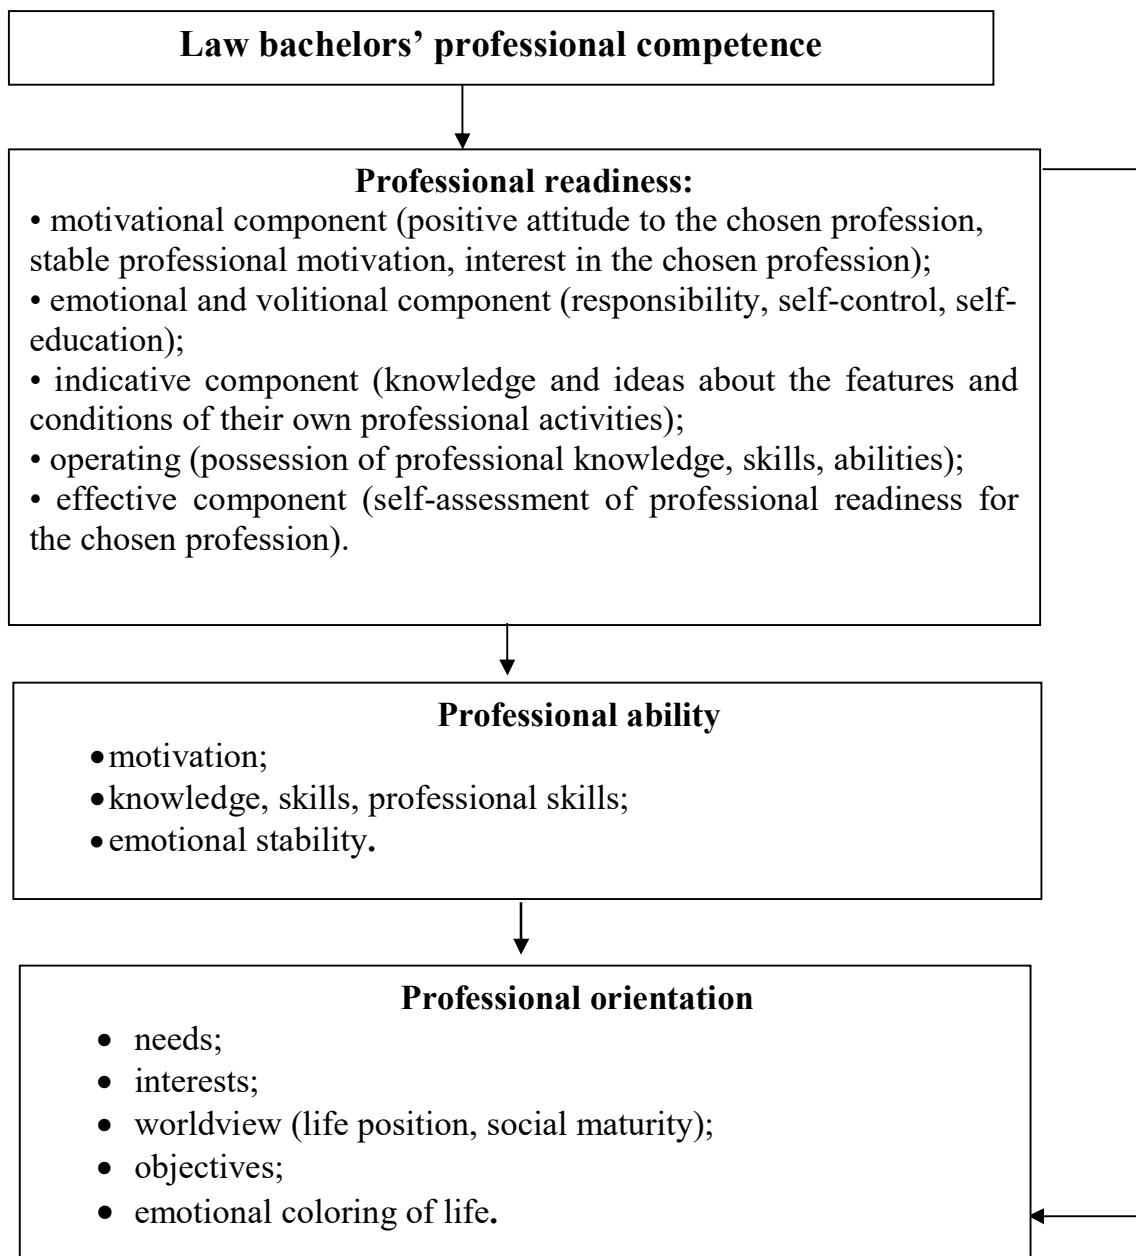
Law bachelors' professional competence

Professional readiness:
• motivational component (positive attitude to the chosen profession, stable professional motivation, interest in the chosen profession);
• emotional and volitional component (responsibility, self-control, self-education);
• indicative component (knowledge and ideas about the features and conditions of their own professional activities);
• operating (possession of professional knowledge, skills, abilities);
• effective component (self-assessment of professional readiness for the chosen profession).

Professional ability
• motivation;
• knowledge, skills, professional skills;
• emotional stability.

Professional orientation
• needs;
• interests;
• worldview (life position, social maturity);
• objectives;
• emotional coloring of life.